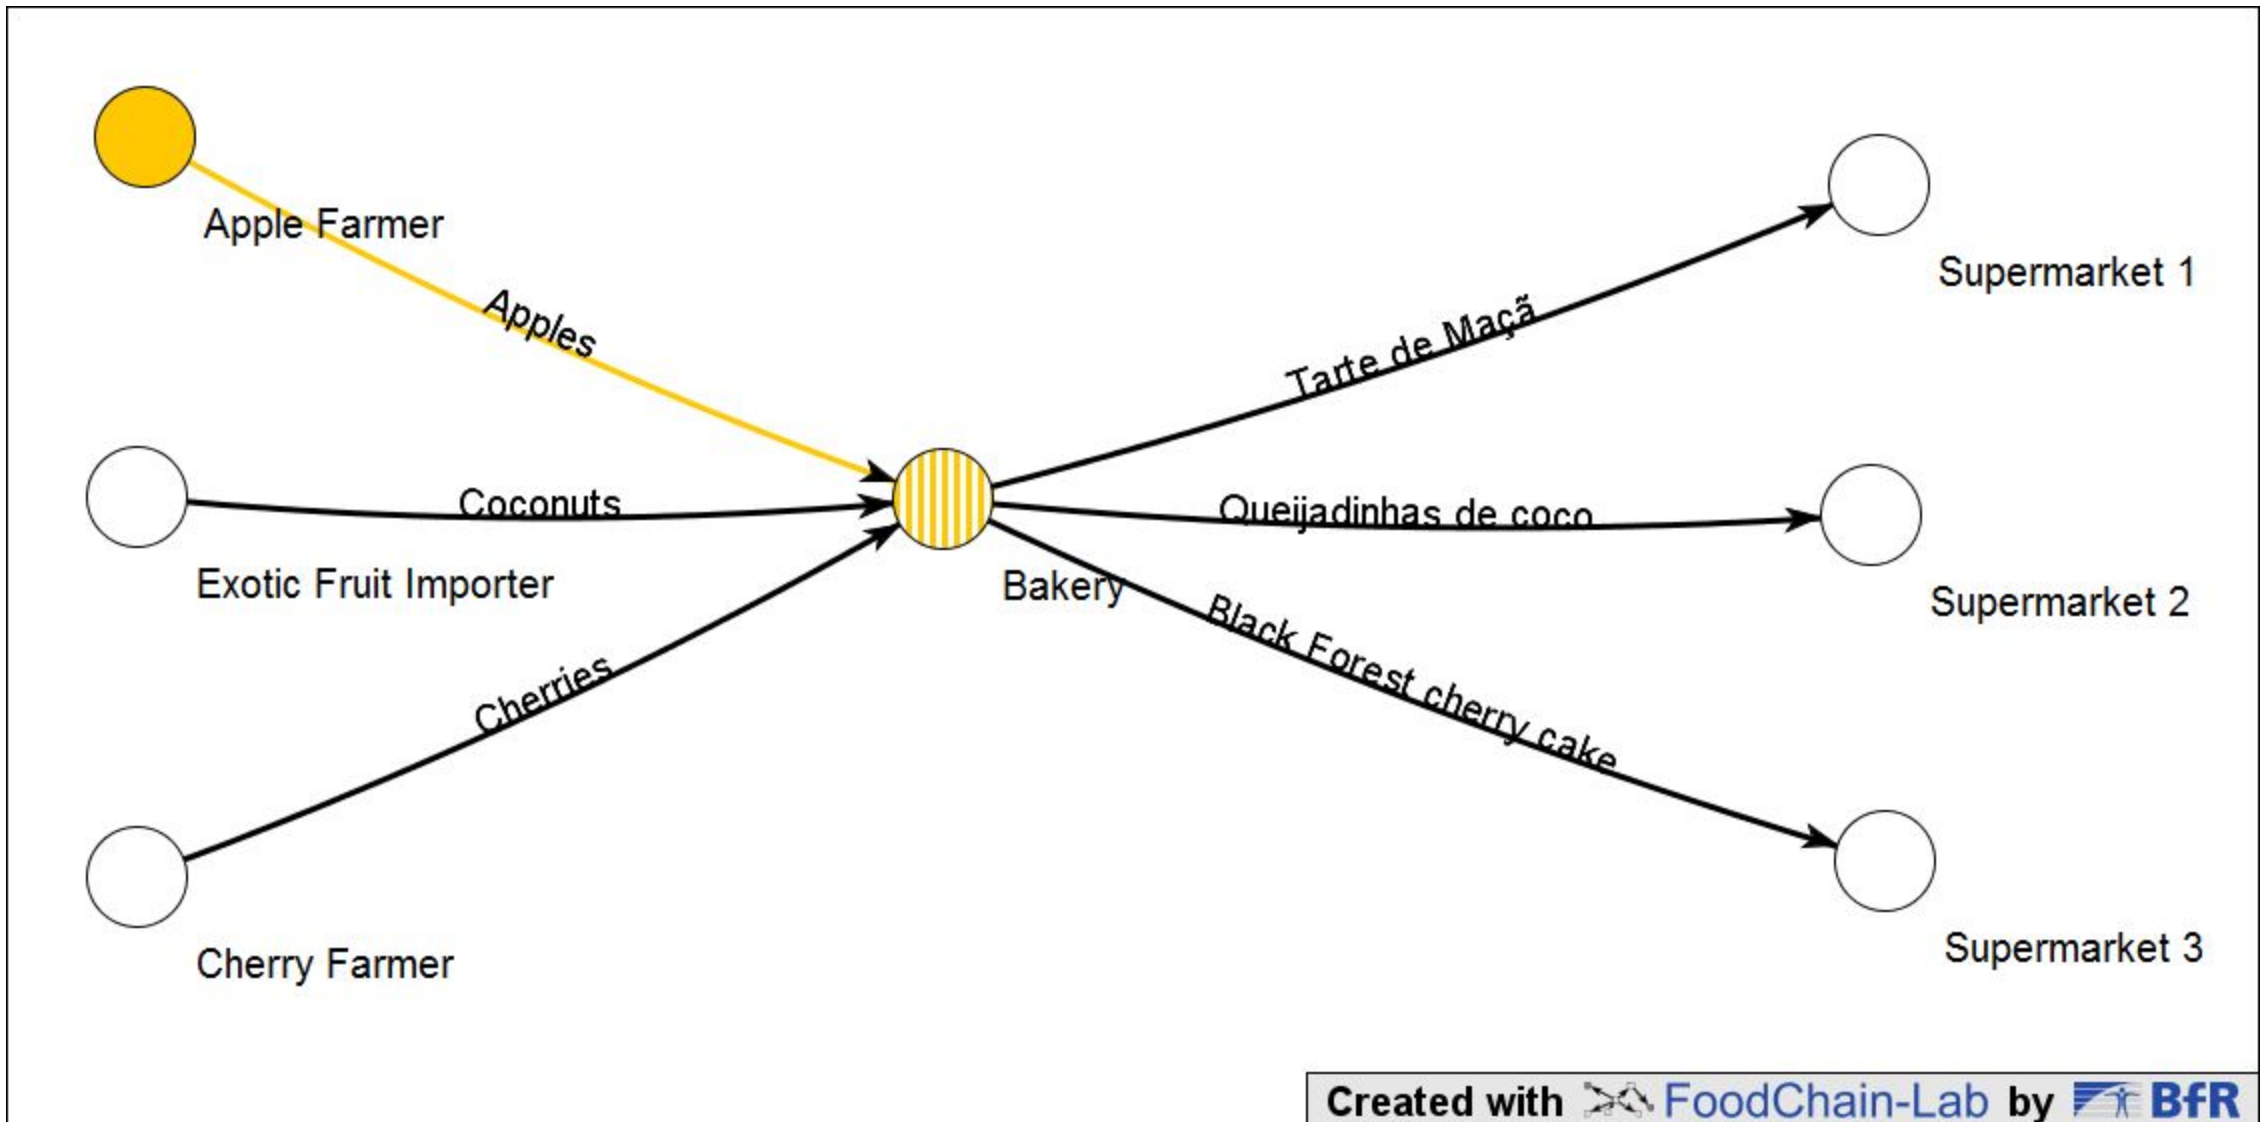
Apple Farmer

Apples

Exotic Fruit Importer

Coconuts

Cherry Farmer

Cherries

Bakery

Tarte de Maçã

Queijadinhas de coco

Black Forest cherry cake

Supermarket 1

Supermarket 2

Supermarket 3

Created with FoodChain-Lab by BfR